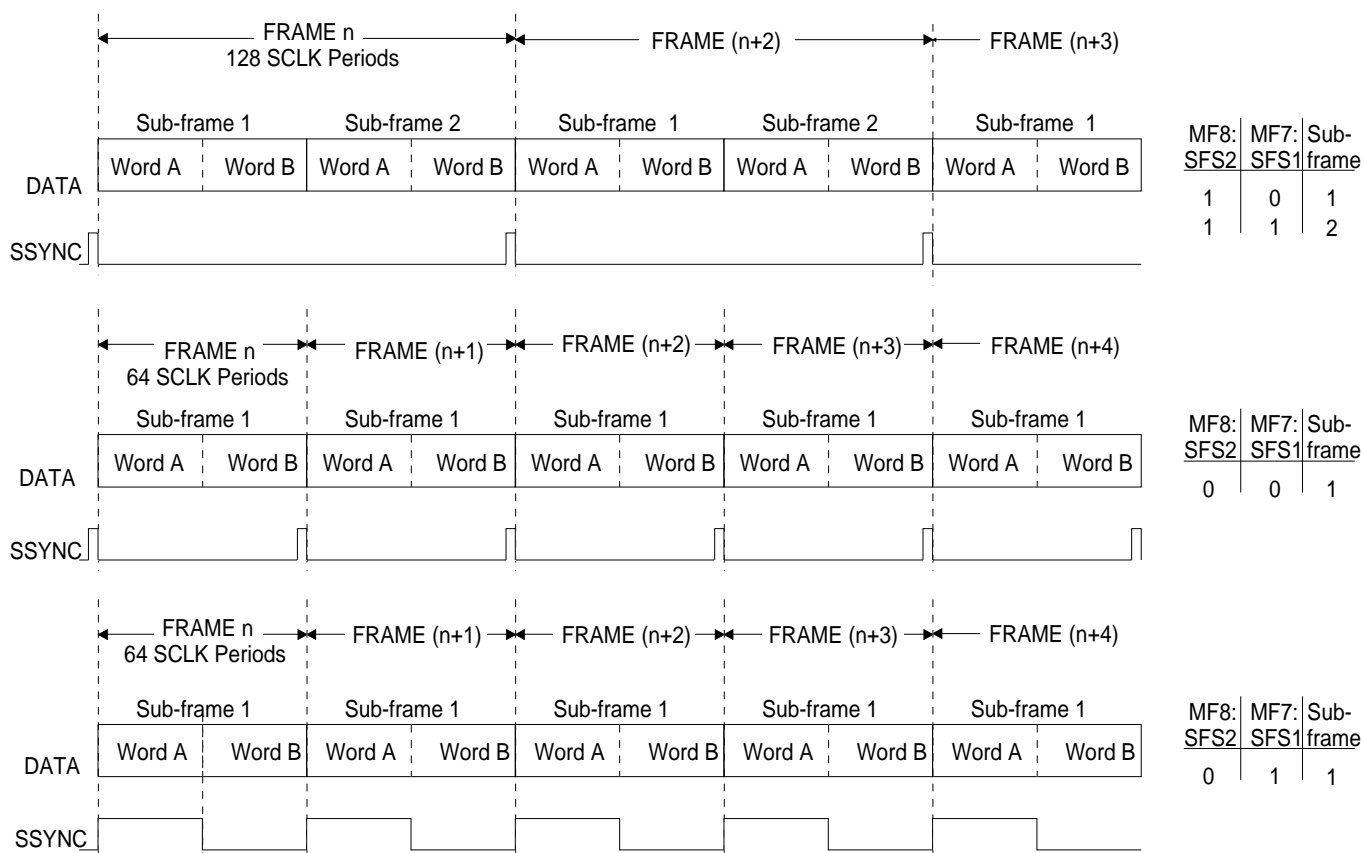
FRAME n
128 SCLK Periods
FRAME (n+2)
FRAME (n+3)

| Sub-frame 1 | | Sub-frame 2 | | Sub-frame 1 | | Sub-frame 2 | | Sub-frame 1 | |
|---|---|---|---|---|---|---|---|---|---|
| Word A | Word B | Word A | Word B | Word A | Word B | Word A | Word B | Word A | Word B |

DATA
SSYNC

| MF8: SFS2 | MF7: SFS1 | Sub-frame |
|---|---|---|
| 1 | 0 | 1 |
| 1 | 1 | 2 |

FRAME n
64 SCLK Periods
FRAME (n+1)
FRAME (n+2)
FRAME (n+3)
FRAME (n+4)

| Sub-frame 1 | | Sub-frame 1 | | Sub-frame 1 | | Sub-frame 1 | | Sub-frame 1 | |
|---|---|---|---|---|---|---|---|---|---|
| Word A | Word B | Word A | Word B | Word A | Word B | Word A | Word B | Word A | Word B |

DATA
SSYNC

| MF8: SFS2 | MF7: SFS1 | Sub-frame |
|---|---|---|
| 0 | 0 | 1 |

FRAME n
64 SCLK Periods
FRAME (n+1)
FRAME (n+2)
FRAME (n+3)
FRAME (n+4)

| Sub-frame 1 | | Sub-frame 1 | | Sub-frame 1 | | Sub-frame 1 | | Sub-frame 1 | |
|---|---|---|---|---|---|---|---|---|---|
| Word A | Word B | Word A | Word B | Word A | Word B | Word A | Word B | Word A | Word B |

DATA
SSYNC

| MF8: SFS2 | MF7: SFS1 | Sub-frame |
|---|---|---|
| 0 | 1 | 1 |